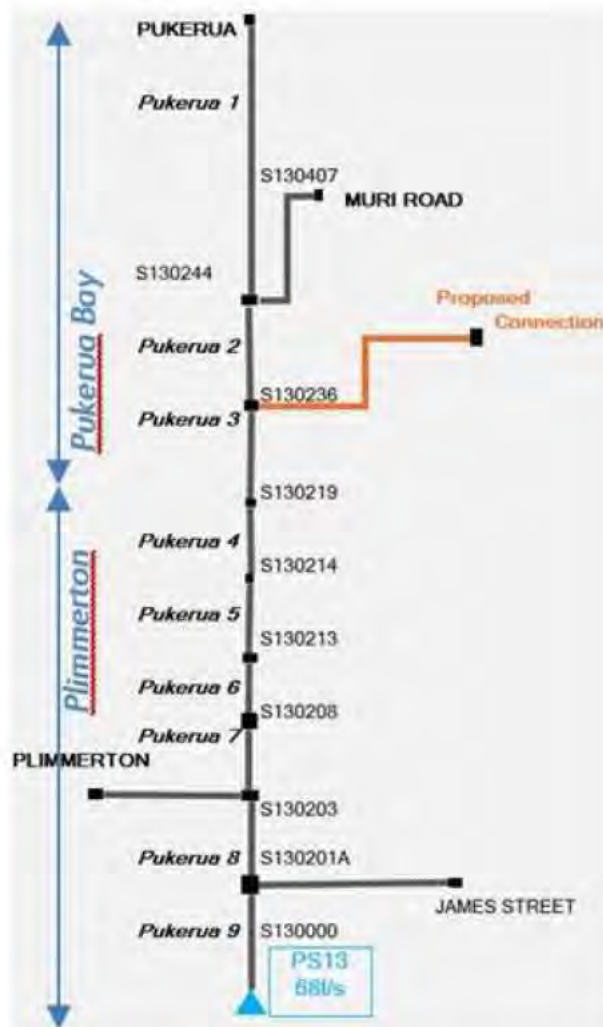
PUKERUA

Pukerua 1

S130407

MURI ROAD

S130244

Pukerua Bay

Proposed Connection

Pukerua 2

S130236

Pukerua 3

S130219

Pukerua 4

S130214

Pukerua 5

S130213

Plimmerton

Pukerua 6

S130208

Pukerua 7

PLIMMERTON

S130203

Pukerua 8

S130201A

JAMES STREET

Pukerua 9

S130000

PS13
68l/s